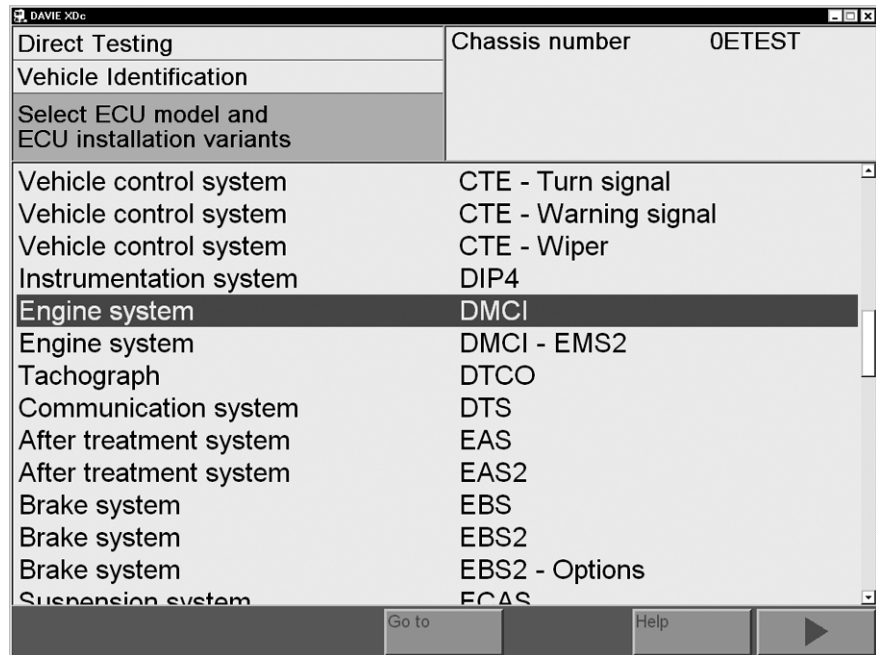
DAVIE XDc

Direct Testing
Vehicle Identification
Select ECU model and ECU installation variants

Chassis number 0ETEST

| | |
|---|---|
| Vehicle control system | CTE - Turn signal |
| Vehicle control system | CTE - Warning signal |
| Vehicle control system | CTE - Wiper |
| Instrumentation system | DIP4 |
| Engine system | DMCI |
| Engine system | DMCI - EMS2 |
| Tachograph | DTCO |
| Communication system | DTS |
| After treatment system | EAS |
| After treatment system | EAS2 |
| Brake system | EBS |
| Brake system | EBS2 |
| Brake system | EBS2 - Options |
| Suspension system | ECAS |

Go to
Help